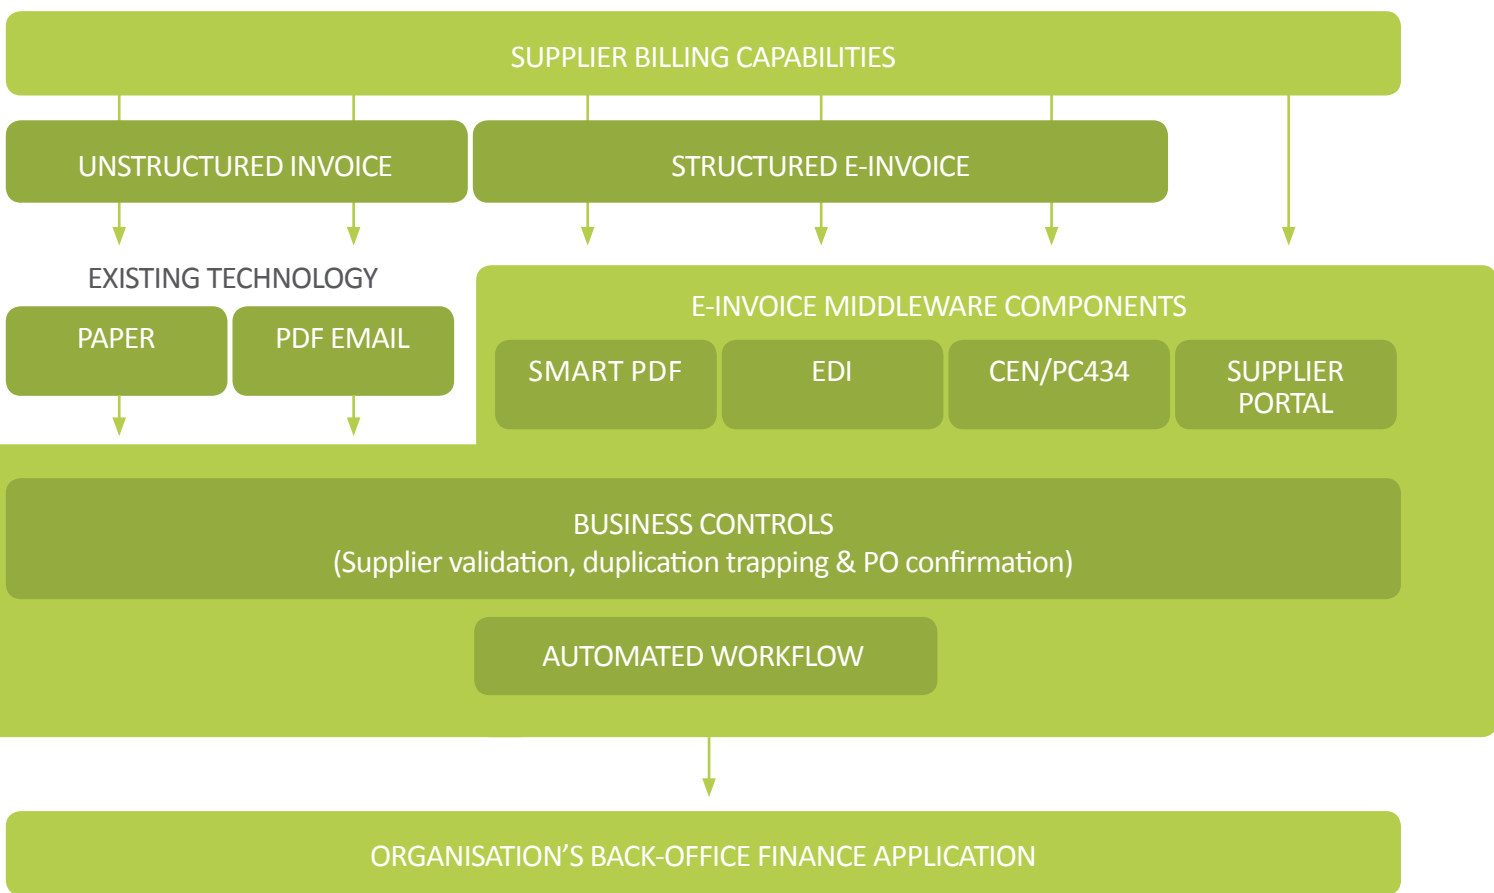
SUPPLIER BILLING CAPABILITIES

UNSTRUCTURED INVOICE

STRUCTURED E-INVOICE

EXISTING TECHNOLOGY

PAPER

PDF EMAIL

E-INVOICE MIDDLEWARE COMPONENTS

SMART PDF

EDI

CEN/PC434

SUPPLIER PORTAL

BUSINESS CONTROLS
(Supplier validation, duplication trapping & PO confirmation)

AUTOMATED WORKFLOW

ORGANISATION’S BACK-OFFICE FINANCE APPLICATION